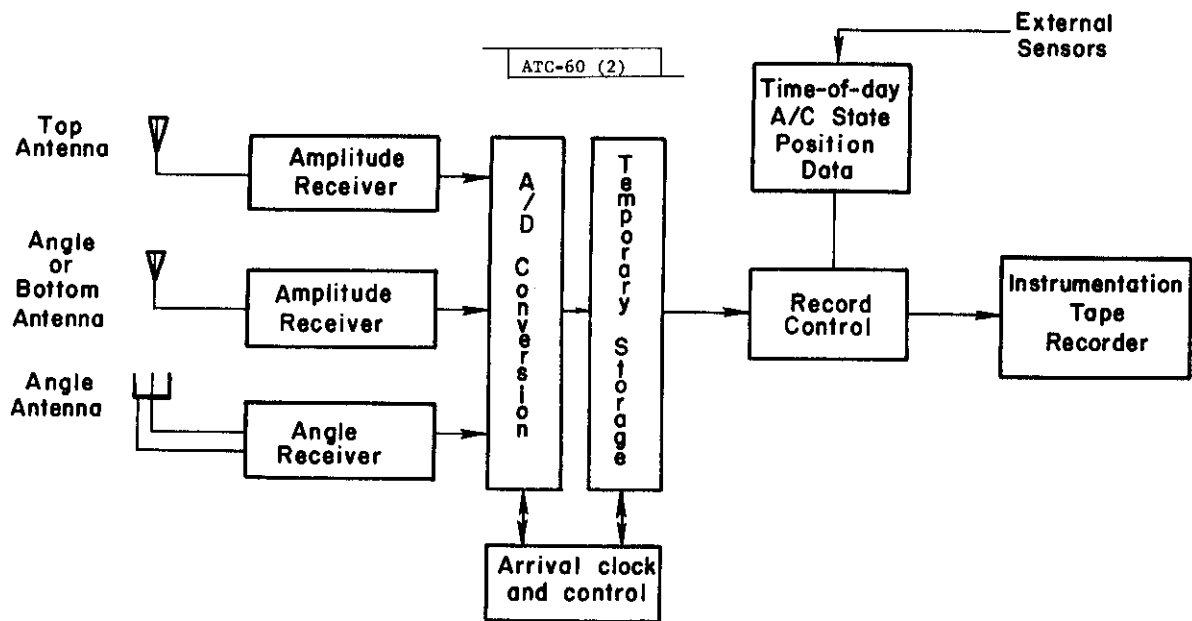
ATC-60 (2)

External Sensors

Time-of-day A/C State Position Data

Top Antenna

Amplitude Receiver

A/D Conversion

Temporary Storage

Angle or Bottom Antenna

Amplitude Receiver

Record Control

Instrumentation Tape Recorder

Angle Antenna

Angle Receiver

Arrival clock and control